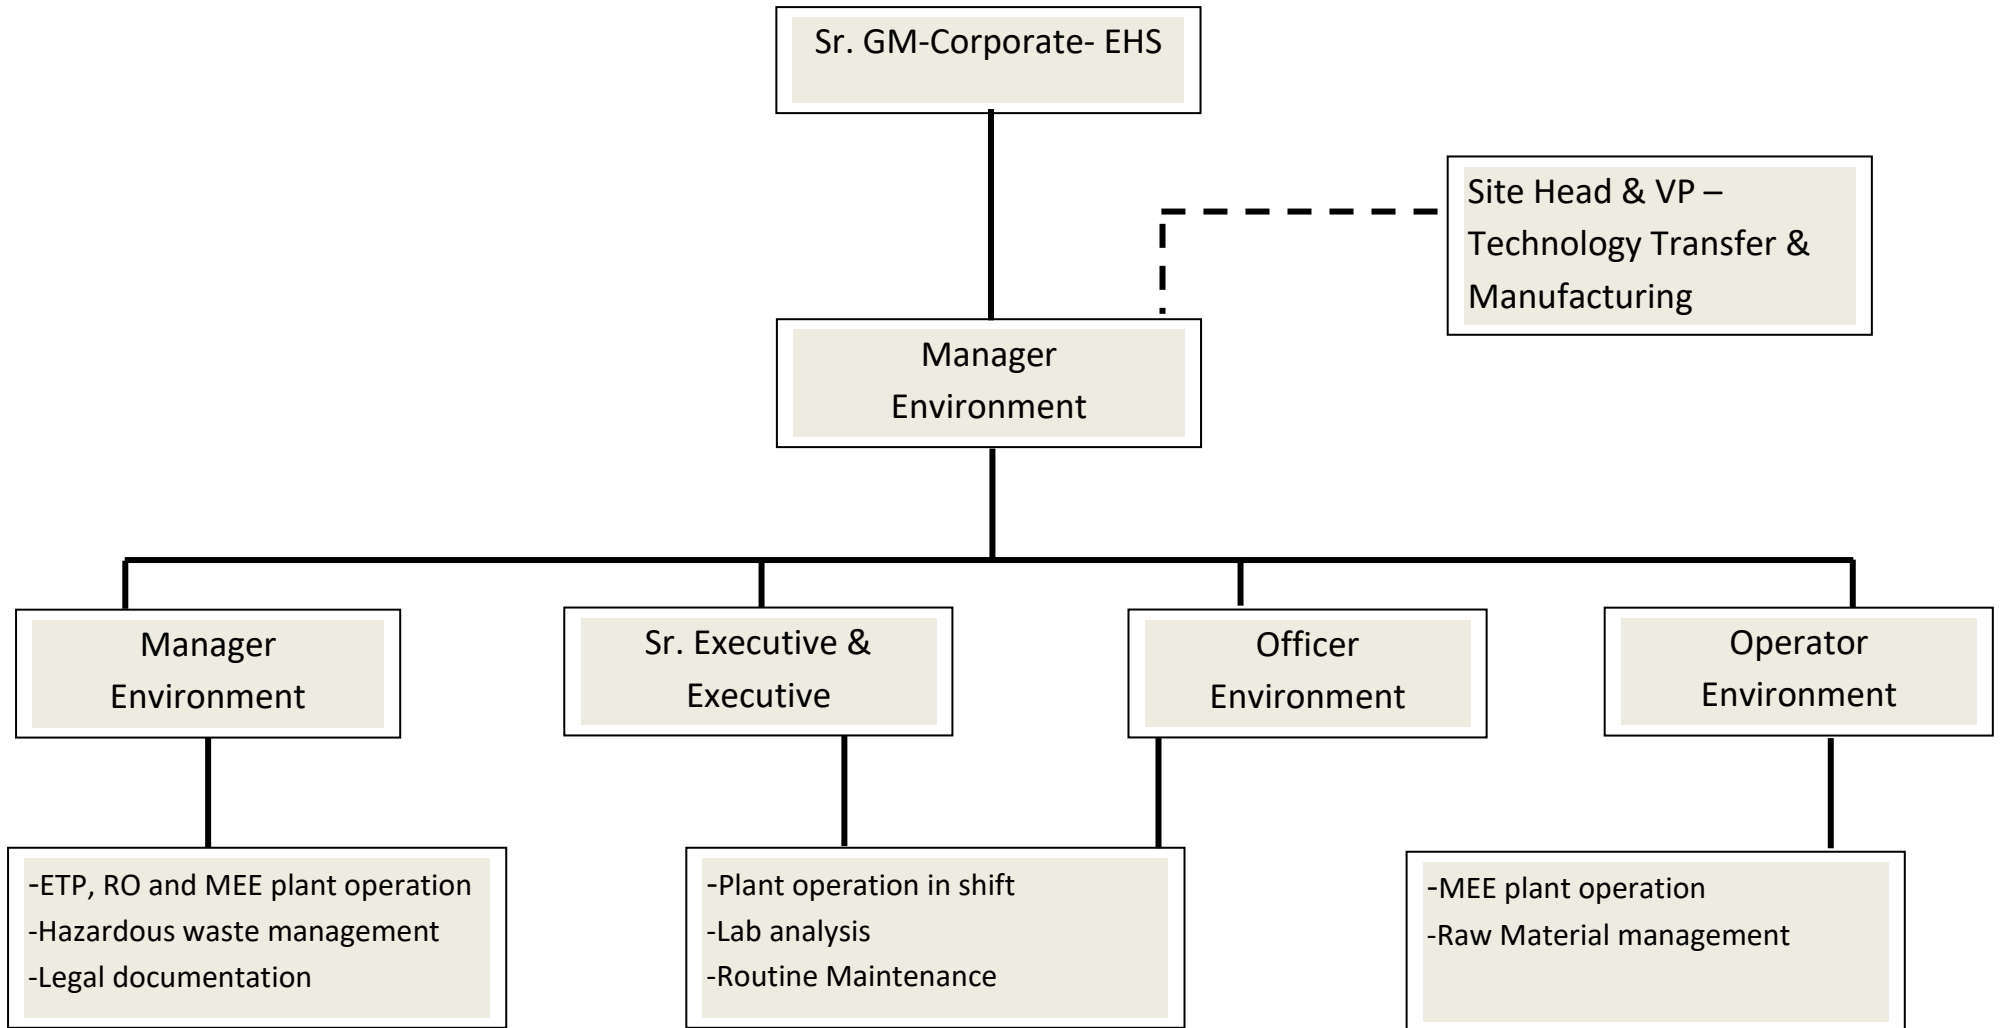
Sr. GM-Corporate- EHS

Site Head & VP – Technology Transfer & Manufacturing

Manager Environment

Manager Environment

Sr. Executive & Executive

Officer Environment

Operator Environment

-ETP, RO and MEE plant operation
-Hazardous waste management
-Legal documentation

-Plant operation in shift
-Lab analysis
-Routine Maintenance

-MEE plant operation
-Raw Material management